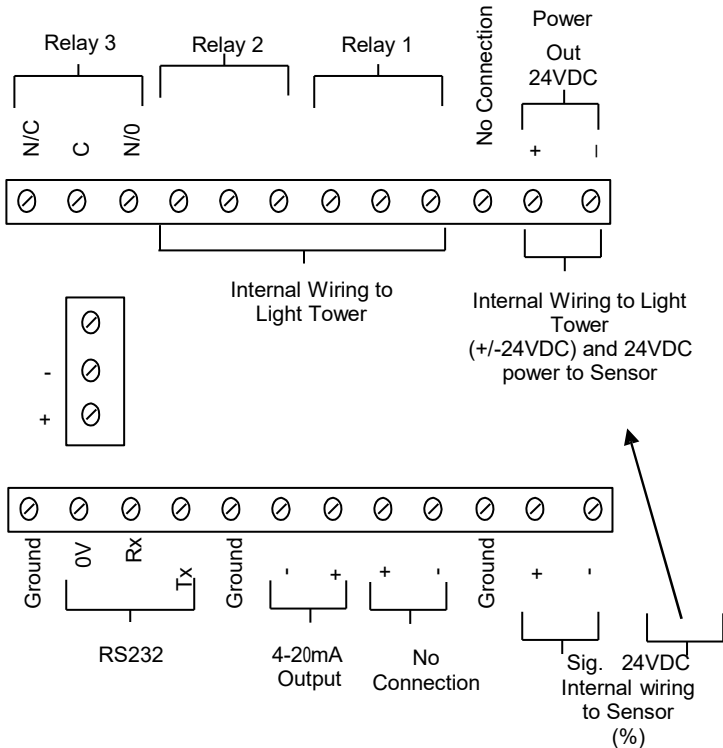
Relay 3
Relay 2
Relay 1
No Connection
Power
Out
24VDC
N/C
C
N/0
+
-
Internal Wiring to Light Tower
Internal Wiring to Light Tower (+/-24VDC) and 24VDC power to Sensor
-
+
Ground
0V
Rx
Tx
Ground
-
+
+
-
Ground
+
-
RS232
4-20mA Output
No Connection
Sig.
24VDC
Internal wiring to Sensor (%)